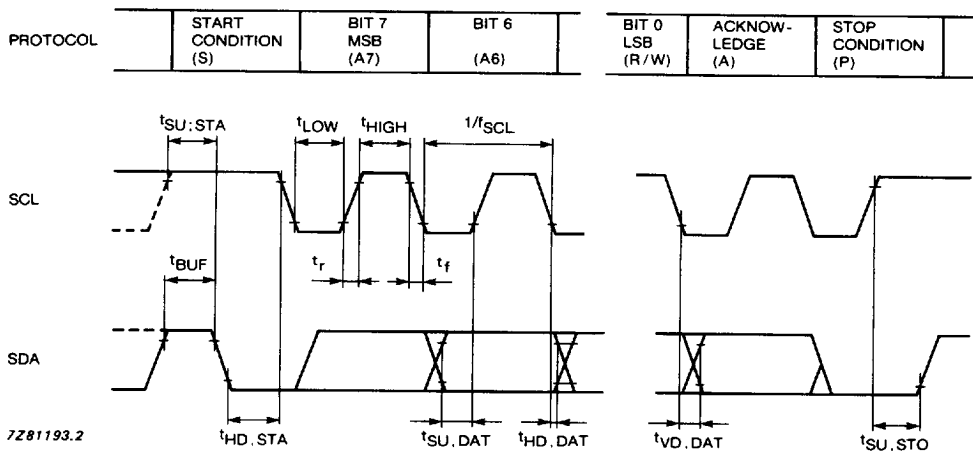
PROTOCOL

| START CONDITION (S) | BIT 7 MSB (A7) | BIT 6 (A6) | BIT 0 LSB (R/W) | ACKNOW-LEDGE (A) | STOP CONDITION (P) |
|---|---|---|---|---|---|

$t_{SU;STA}$ $t_{LOW}$ $t_{HIGH}$ $1/f_{SCL}$

SCL

$t_{BUF}$ $t_r$ $t_f$

SDA

7Z81193.2

$t_{HD,STA}$ $t_{SU,DAT}$ $t_{HD,DAT}$ $t_{VD,DAT}$ $t_{SU,STO}$